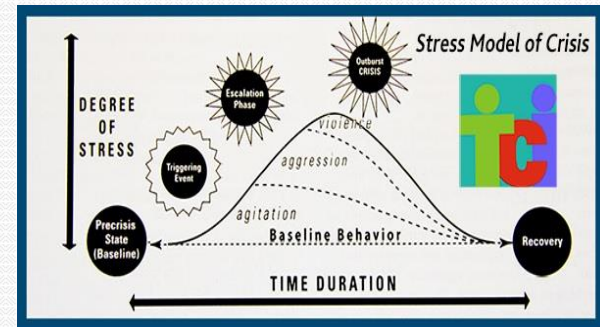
Stress Model of Crisis

DEGREE OF STRESS

Triggering Event

Escalation Phase

Outburst CRISIS

violence

aggression

agitation

Precrisis State (Baseline)

Baseline Behavior

Recovery

TIME DURATION

TCI